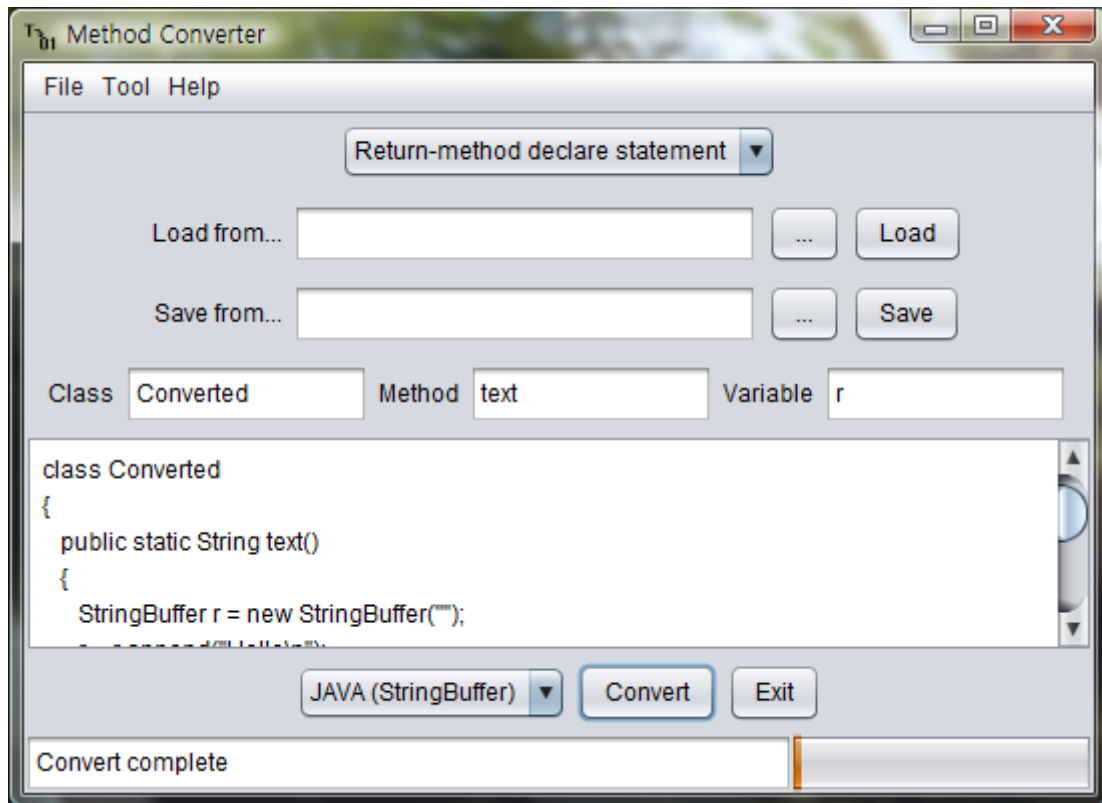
Method Converter

File Tool Help

Return-method declare statement

Load from... ... Load

Save from... ... Save

Class Converted Method text Variable r

class Converted
{
public static String text()
{
StringBuffer r = new StringBuffer("");
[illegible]

JAVA (StringBuffer) Convert Exit

Convert complete